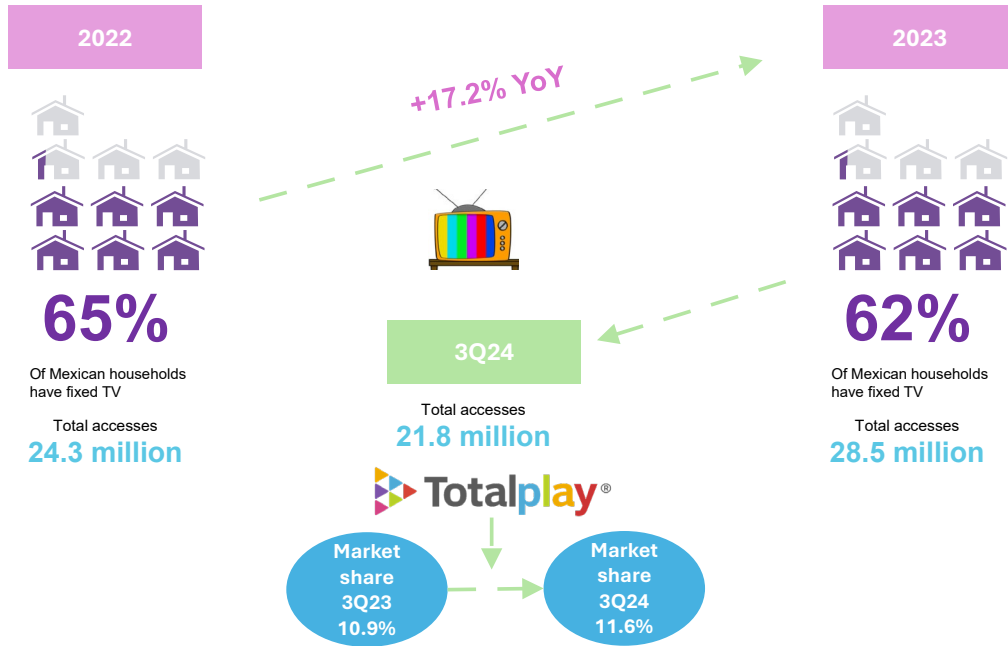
2022

2023

+17.2% YoY

65%

Of Mexican households have fixed TV

Total accesses
24.3 million

3Q24

Total accesses
21.8 million

62%

Of Mexican households have fixed TV

Total accesses
28.5 million

Totalplay®

Market share 3Q23 10.9%

Market share 3Q24 11.6%